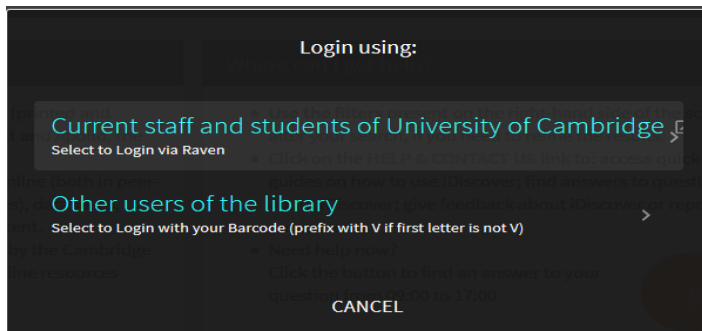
Login using:

Current staff and students of University of Cambridge
Select to Login via Raven

Other users of the library
Select to Login with your Barcode (prefix with V if first letter is not V)

CANCEL